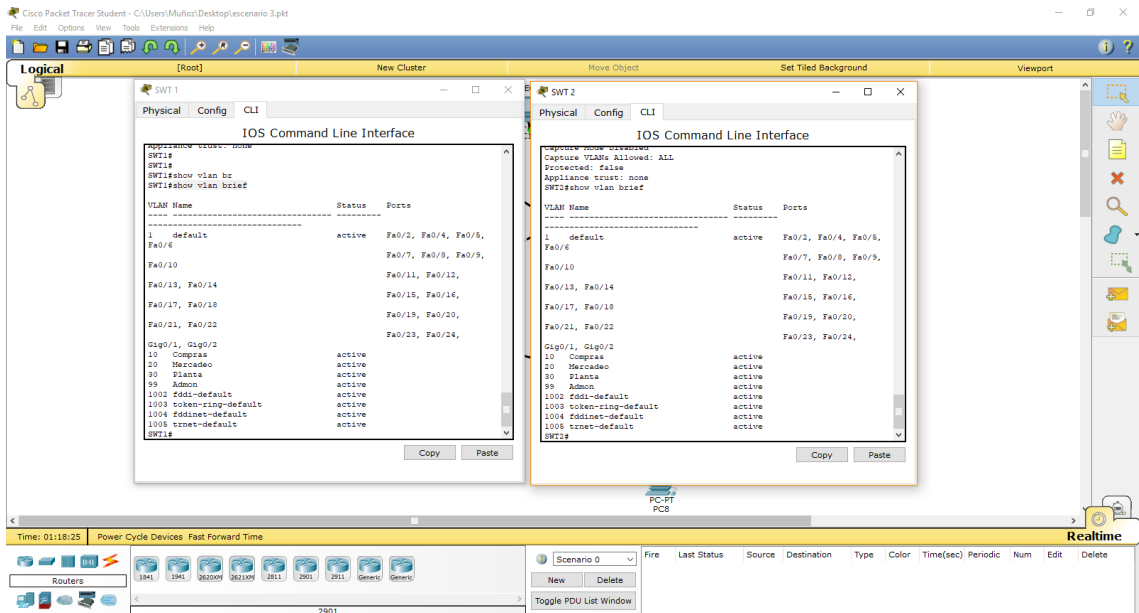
Cisco Packet Tracer Student - C:\Users\Muñoz\Desktop\escenario 3.pkt
File Edit Options View Tools Extensions Help

Logical [Root] New Cluster Move Object Set Tiled Background Viewport

SWT 1
Physical Config CLI
IOS Command Line Interface
Appliance trust: none
SWT1#
SWT1#
SWT1#show vlan br
SWT1#show vlan brief

VLAN Name Status Ports
---- -------------------------------- --------- -------------------------------
1 default active Fa0/2, Fa0/4, Fa0/5, Fa0/6
Fa0/7, Fa0/8, Fa0/9, Fa0/10
Fa0/11, Fa0/12, Fa0/13, Fa0/14
Fa0/15, Fa0/16, Fa0/17, Fa0/18
Fa0/19, Fa0/20, Fa0/21, Fa0/22
Fa0/23, Fa0/24, Gig0/1, Gig0/2
10 Compras active
20 Mercadeo active
30 Planta active
99 Admon active
1002 fddi-default active
1003 token-ring-default active
1004 fddinet-default active
1005 trnet-default active
SWT1#
Copy Paste

SWT 2
Physical Config CLI
IOS Command Line Interface
Capture Mode Disabled
Capture VLANs Allowed: ALL
Protected: false
Appliance trust: none
SWT2#show vlan brief

VLAN Name Status Ports
---- -------------------------------- --------- -------------------------------
1 default active Fa0/2, Fa0/4, Fa0/5, Fa0/6
Fa0/7, Fa0/8, Fa0/9, Fa0/10
Fa0/11, Fa0/12, Fa0/13, Fa0/14
Fa0/15, Fa0/16, Fa0/17, Fa0/18
Fa0/19, Fa0/20, Fa0/21, Fa0/22
Fa0/23, Fa0/24, Gig0/1, Gig0/2
10 Compras active
20 Mercadeo active
30 Planta active
99 Admon active
1002 fddi-default active
1003 token-ring-default active
1004 fddinet-default active
1005 trnet-default active
SWT2#
Copy Paste

PC-PT
PC8

Time: 01:18:25 Power Cycle Devices Fast Forward Time
Realtime
Routers
1841 1941 2620XM 2621XM 2811 2901 2911 Generic Generic
2901
Scenario 0
New Delete
Toggle PDU List Window
Fire Last Status Source Destination Type Color Time(sec) Periodic Num Edit Delete